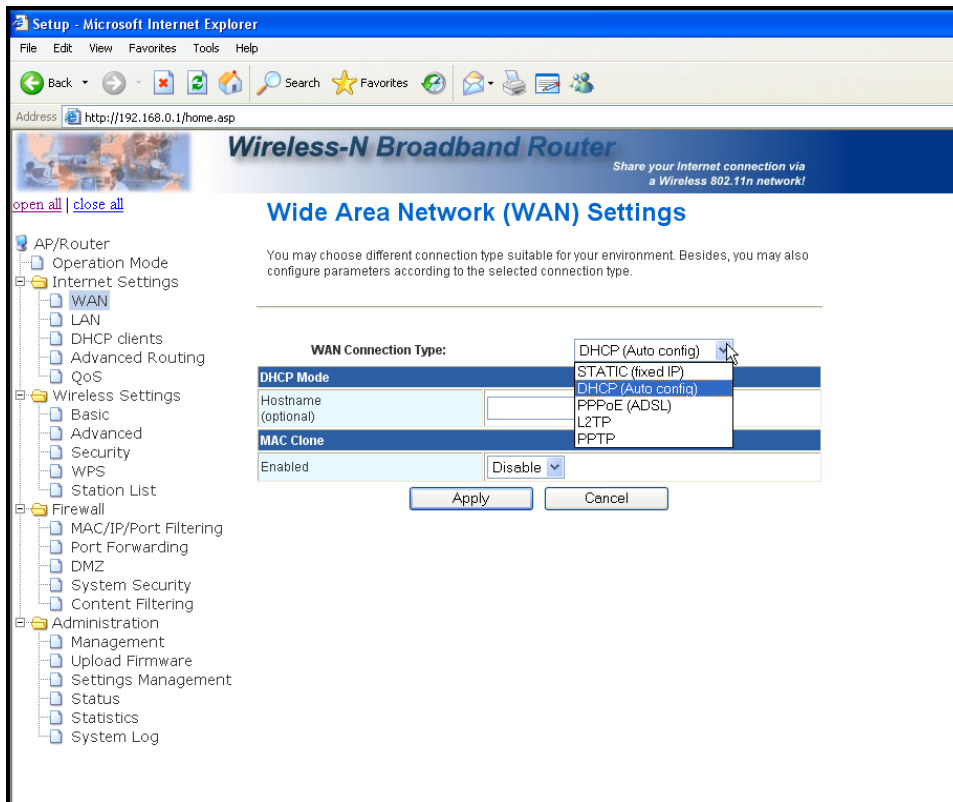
Setup - Microsoft Internet Explorer

File Edit View Favorites Tools Help

Back Search Favorites

Address http://192.168.0.1/home.asp

Wireless-N Broadband Router

Share your Internet connection via a Wireless 802.11n network!

open all | close all

AP/Router
Operation Mode
Internet Settings
WAN
LAN
DHCP clients
Advanced Routing
QoS
Wireless Settings
Basic
Advanced
Security
WPS
Station List
Firewall
MAC/IP/Port Filtering
Port Forwarding
DMZ
System Security
Content Filtering
Administration
Management
Upload Firmware
Settings Management
Status
Statistics
System Log

Wide Area Network (WAN) Settings

You may choose different connection type suitable for your environment. Besides, you may also configure parameters according to the selected connection type.

WAN Connection Type: DHCP (Auto config)

STATIC (fixed IP)
DHCP (Auto config)
PPPoE (ADSL)
L2TP
PPTP

| DHCP Mode | |
|---|---|
| Hostname (optional) | |
| MAC Clone | |
| Enabled | Disable |

Apply Cancel